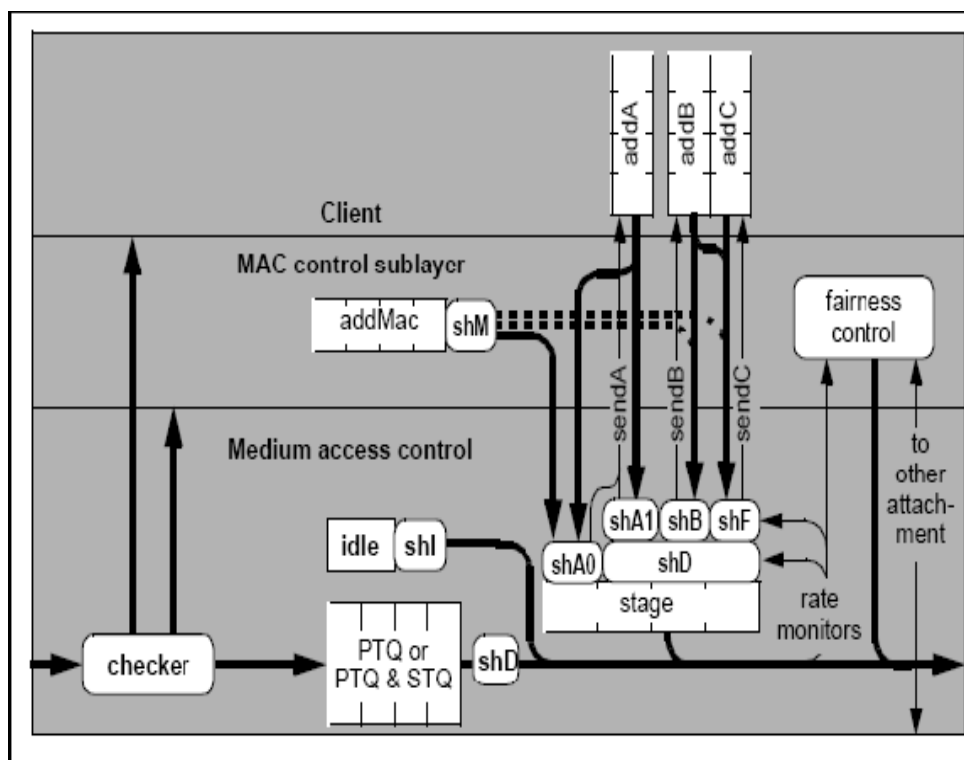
addA
addB
addC

Client

MAC control sublayer

addMac
shM

fairness control

sendA
sendB
sendC

Medium access control

to other attachment

shA1
shB
shF

idle
shI

shA0
shD

stage

rate monitors

checker

PTQ or PTQ & STQ

shD